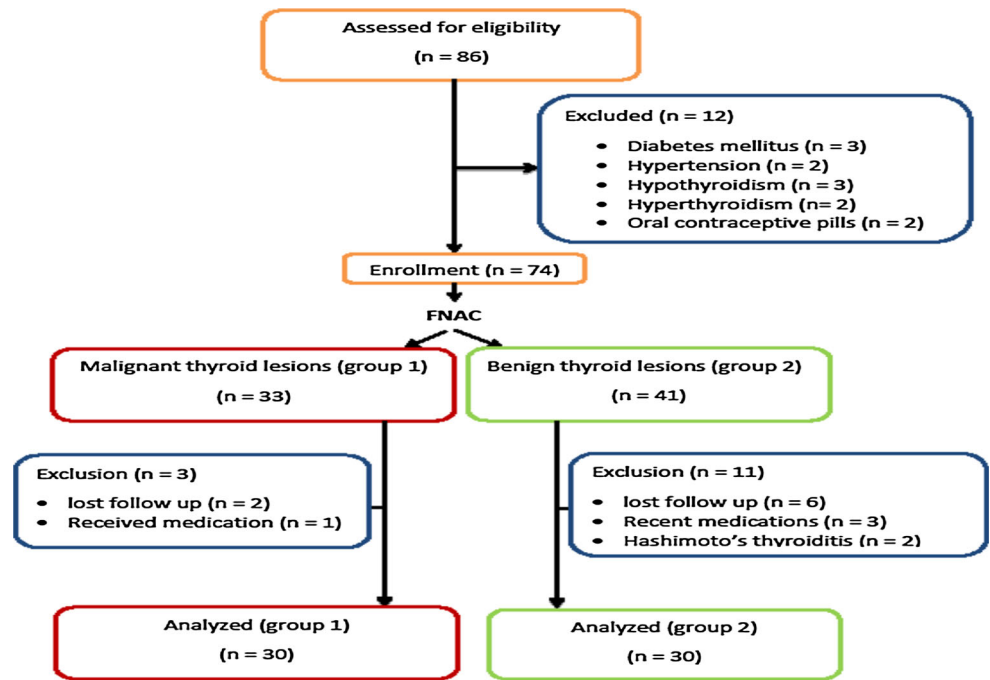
Assessed for eligibility

(n = 86)

Excluded (n = 12)

- Diabetes mellitus (n = 3)
- Hypertension (n = 2)
- Hypothyroidism (n = 3)
- Hyperthyroidism (n= 2)
- Oral contraceptive pills (n = 2)

Enrollment (n = 74)

FNAC

Malignant thyroid lesions (group 1)

(n = 33)

Benign thyroid lesions (group 2)

(n = 41)

Exclusion (n = 3)

- lost follow up (n = 2)
- Received medication (n = 1)

Exclusion (n = 11)

- lost follow up (n = 6)
- Recent medications (n = 3)
- Hashimoto's thyroiditis (n = 2)

Analyzed (group 1)

(n = 30)

Analyzed (group 2)

(n = 30)